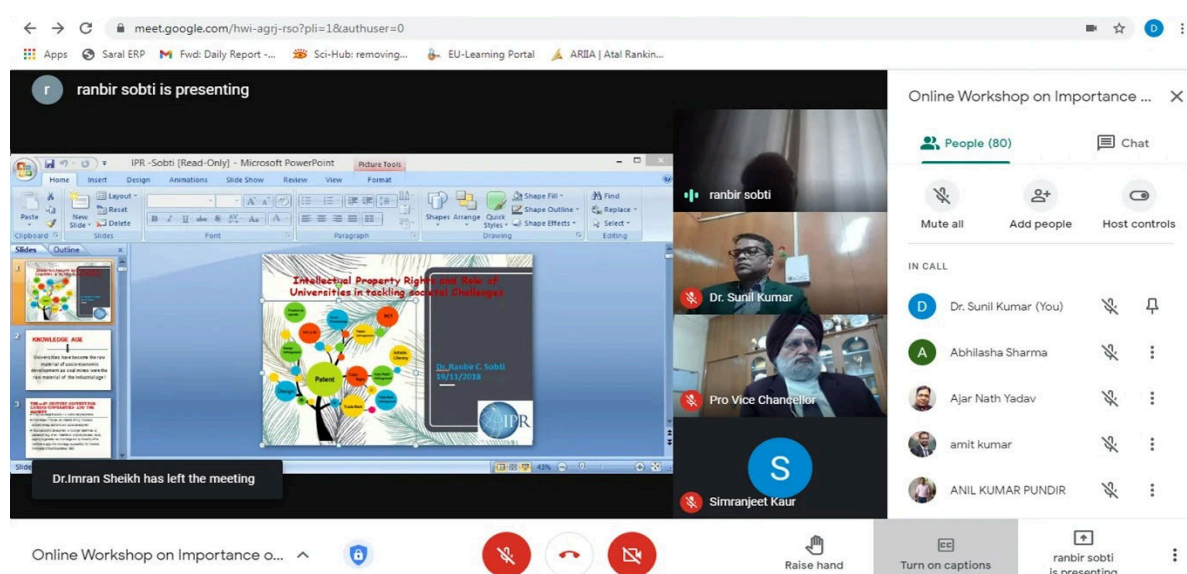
meet.google.com/hwi-agrj-rso?pli=1&authuser=0

Apps Saral ERP Fwd: Daily Report -... Sci-Hub: removing... EU-Learning Portal ARIIA | Atal Rankin...

ranbir sobti is presenting

IPR -Sobti [Read-Only] - Microsoft PowerPoint Picture Tools

Home Insert Design Animations Slide Show Review View Format

Layout Reset Delete Paste New Slide Clipboard Slides Font Paragraph Shapes Arrange Quick Styles Shape Fill Shape Outline Shape Effects Drawing Find Replace Select Editing

Slides Outline

KNOWLEDGE AGE

Universities have become the raw material of socio-economic development as coal mines were the raw material of the industrial age!

Intellectual Property Rights and Role of Universities in tackling societal Challenges

Patent

Dr. Ranbir C. Sobti 19/11/2018

IPR

Dr.Imran Sheikh has left the meeting

ranbir sobti

Dr. Sunil Kumar

Pro Vice Chancellor

S

Simranjeet Kaur

Online Workshop on Importance ...

People (80) Chat

Mute all Add people Host controls

IN CALL

Dr. Sunil Kumar (You)

Abhilasha Sharma

Ajar Nath Yadav

amit kumar

ANIL KUMAR PUNDIR

Online Workshop on Importance o...

Raise hand Turn on captions ranbir sobti is presenting